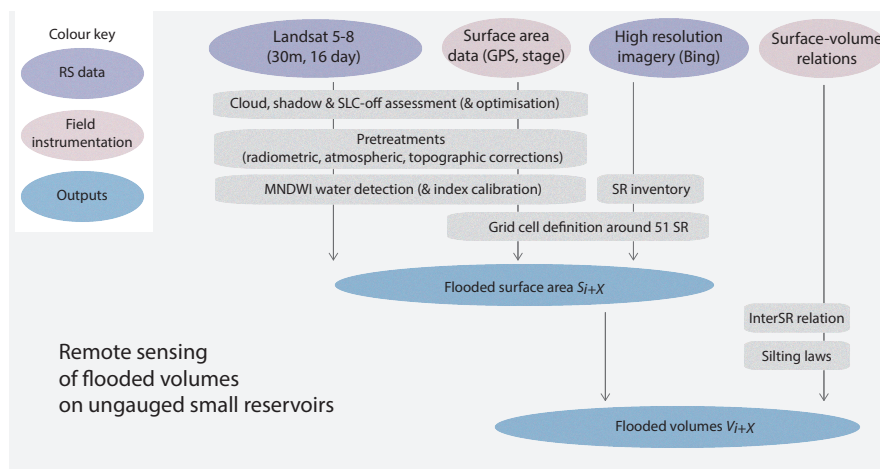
Colour key

RS data

Field instrumentation

Outputs

Landsat 5-8 (30m, 16 day)

Surface area data (GPS, stage)

High resolution imagery (Bing)

Surface-volume relations

Cloud, shadow & SLC-off assessment (& optimisation)

Pretreatments (radiometric, atmospheric, topographic corrections)

MNDWI water detection (& index calibration)

SR inventory

Grid cell definition around 51 SR

Flooded surface area $S_{i+X}$

InterSR relation

Silting laws

Remote sensing of flooded volumes on ungauged small reservoirs

Flooded volumes $V_{i+X}$